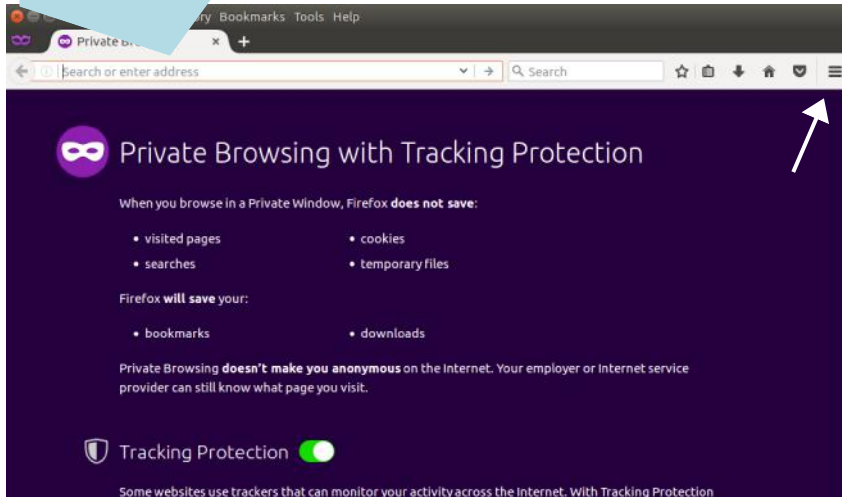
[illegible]ry Bookmarks Tools Help

Private Br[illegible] ×

Search or enter address

Search

Private Browsing with Tracking Protection

When you browse in a Private Window, Firefox **does not save**:

• visited pages
• searches

• cookies
• temporary files

Firefox **will save** your:

• bookmarks

• downloads

Private Browsing **doesn't make you anonymous** on the Internet. Your employer or Internet service provider can still know what page you visit.

Tracking Protection

Some websites use trackers that can monitor your activity across the Internet. With Tracking Protection